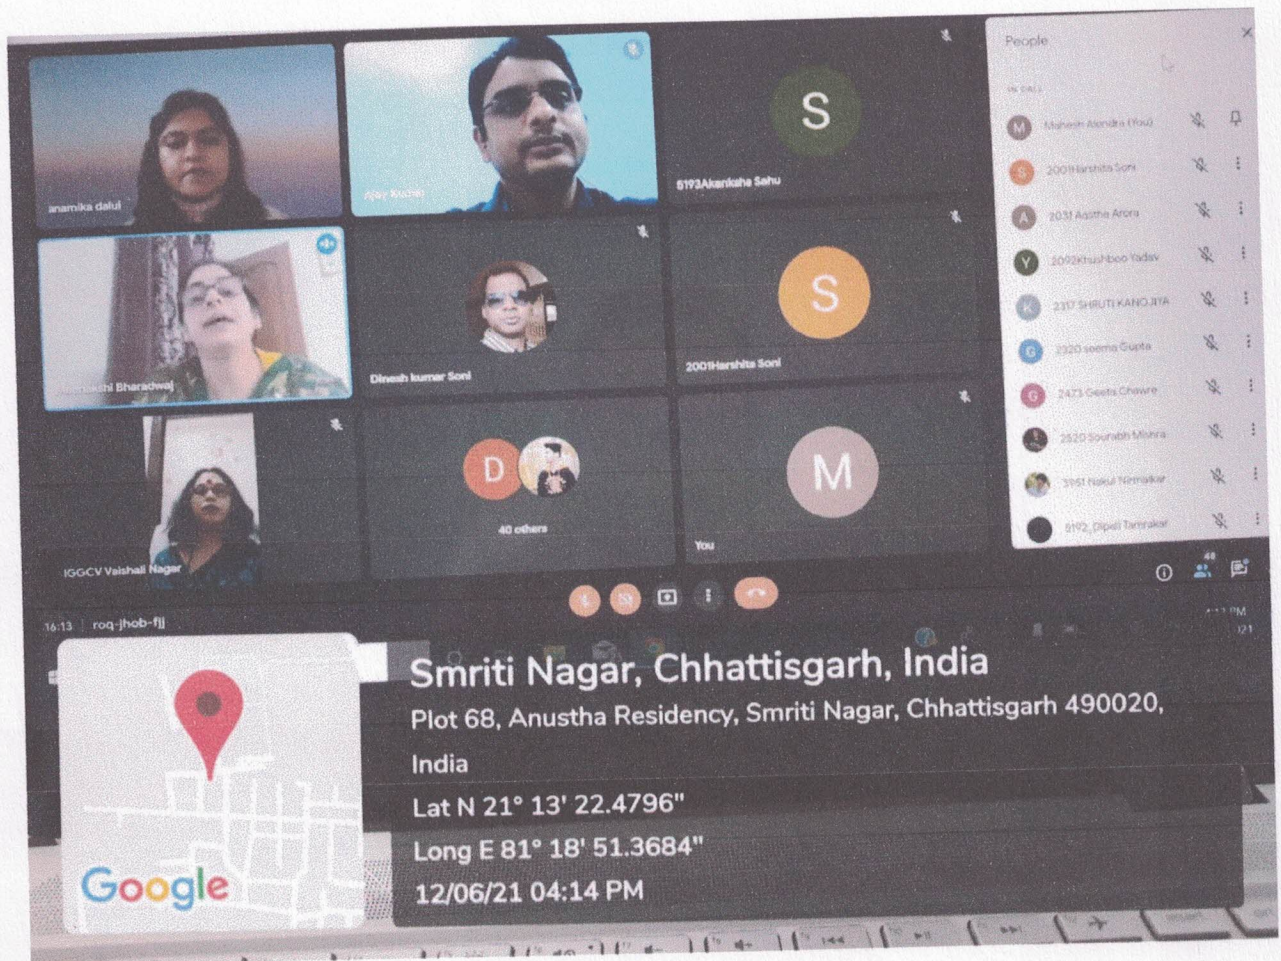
anamika dalul

Ajay Kochar

S

5193Akanksha Sahu

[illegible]akshi Bharadwaj

Dinesh kumar Soni

S

2001Harshita Soni

IGGCV Vaishali Nagar

D

40 others

M

You

People

IN CALL

M Mahesh Alendra (You)

S 2001Harshita Soni

A 2031 Aastha Arora

Y 2092Khushboo Yadav

K 2317 SHRUTI KANOJIYA

G 2320 seema Gupta

G 2473 Geeta Chawre

2520 Sourabh Mishra

3951 Nakul Nirmalkar

5192_Dipali Tamrakar

48

16:13 | roq-jhob-fjj

Smriti Nagar, Chhattisgarh, India

Plot 68, Anustha Residency, Smriti Nagar, Chhattisgarh 490020, India

Lat N 21° 13' 22.4796"

Long E 81° 18' 51.3684"

12/06/21 04:14 PM

Google